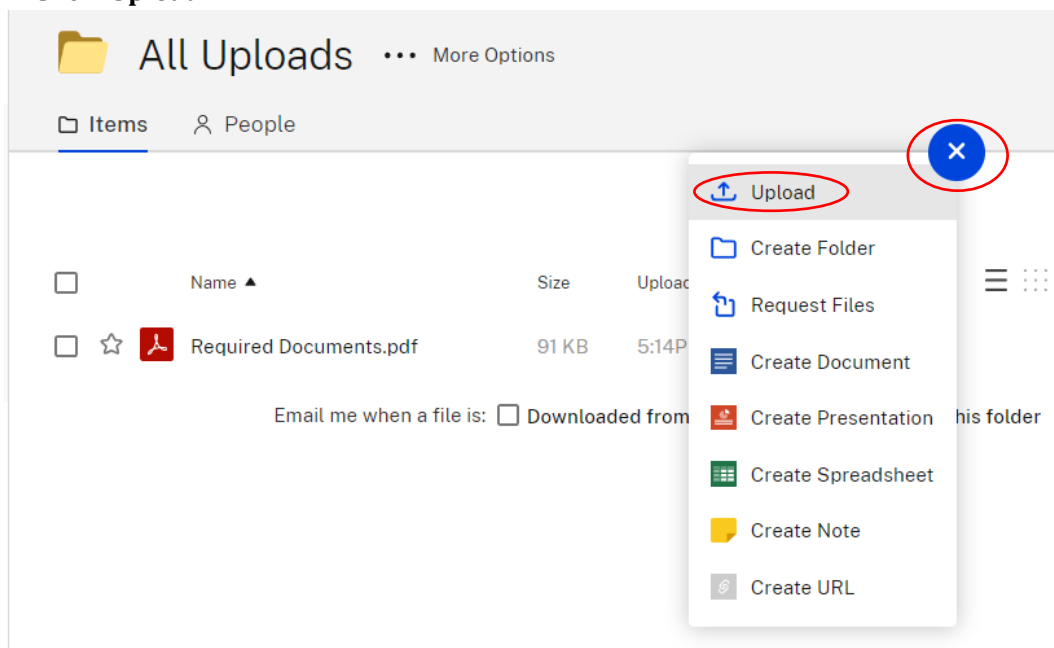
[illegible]

All Uploads ••• More Options

Items People

×

Upload
Create Folder
Request Files
Create Document
Create Presentation
Create Spreadsheet
Create Note
Create URL

| | Name ▲ | Size | Uploa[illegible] |
|---|---|---|---|
| | Required Documents.pdf | 91 KB | 5:14P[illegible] |

Email me when a file is: Downloaded from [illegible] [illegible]his folder